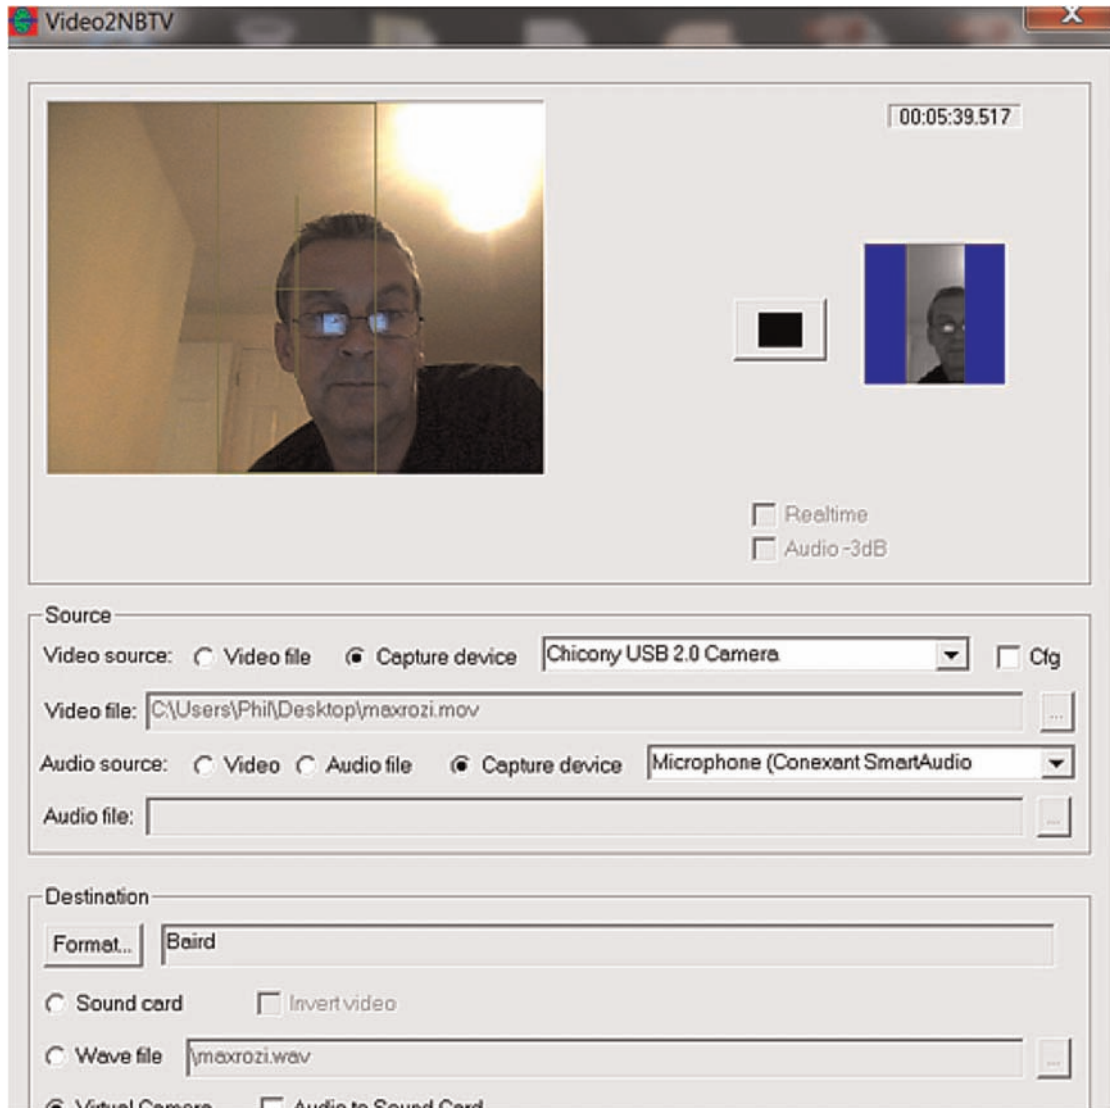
Video2NBTV

00:05:39.517

Realtime
Audio -3dB

Source
Video source: Video file Capture device Chicony USB 2.0 Camera Cfg
Video file: C:\Users\Phil\Desktop\maxrozi.mov ...
Audio source: Video Audio file Capture device Microphone (Conexant SmartAudio
Audio file: ...

Destination
Format... Baird
Sound card Invert video
Wave file \maxrozi.wav ...
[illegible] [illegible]